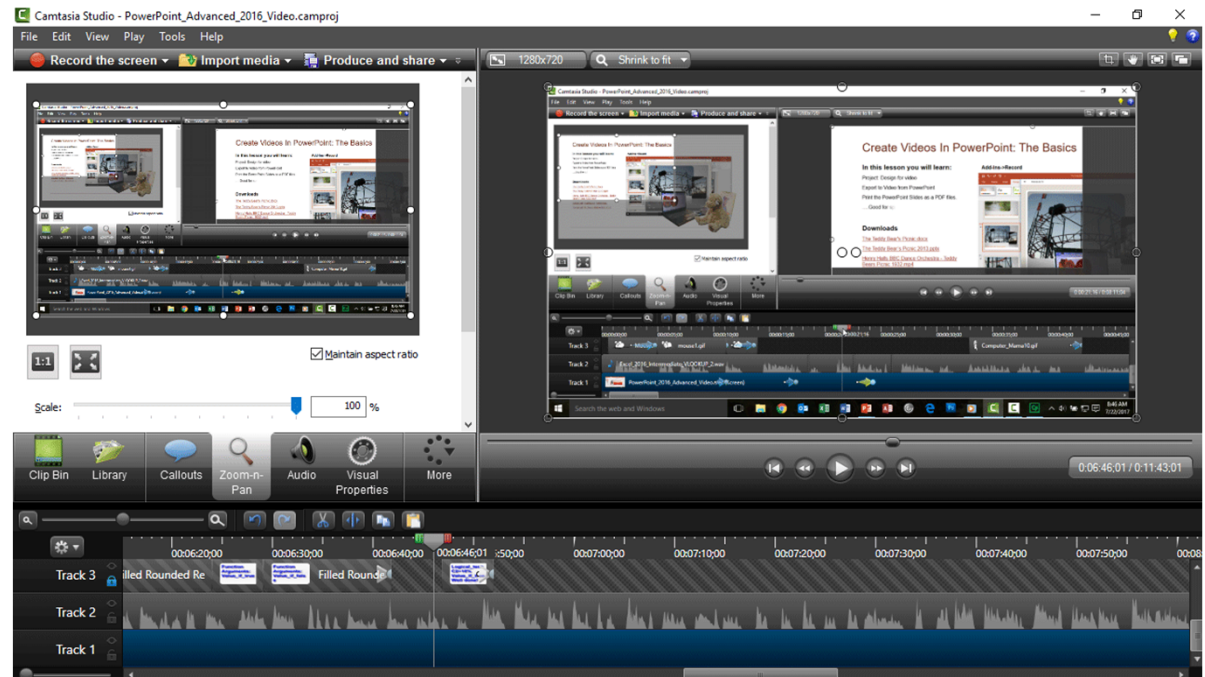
Camtasia Studio - PowerPoint_Advanced_2016_Video.camproj

File Edit View Play Tools Help

Record the screen Import media Produce and share

1280x720 Shrink to fit

Create Videos In PowerPoint: The Basics

In this lesson you will learn:

Project: Design for video

Export to Video from PowerPoint

Print the PowerPoint Slides as a PDF files.

... Good for ...

Downloads

The Teddy Bear's Picnic.docx

The Teddy Bear's Picnic 2010.pptx

Add Ins>Record

Maintain aspect ratio

Clip Bin Library Callouts Zoom-n-Pan Audio Visual Properties More

Track 3 Track 2 Track 1

mouse1.gif

Computer_Mama10.gif

PowerPoint_2016_Advanced_Video.trec (Screen)

Search the web and Windows

8:46 AM 7/22/2017

1:1

Maintain aspect ratio

Scale: 100 %

Clip Bin Library Callouts Zoom-n-Pan Audio Visual Properties More

0:06:46;01 / 0:11:43;01

00:06:20;00 00:06:30;00 00:06:40;00 00:06:46;01 :50;00 00:07:00;00 00:07:10;00 00:07:20;00 00:07:30;00 00:07:40;00 00:07:50;00 00:08

Track 3 illed Rounded Re Filled Rounde

Track 2

Track 1